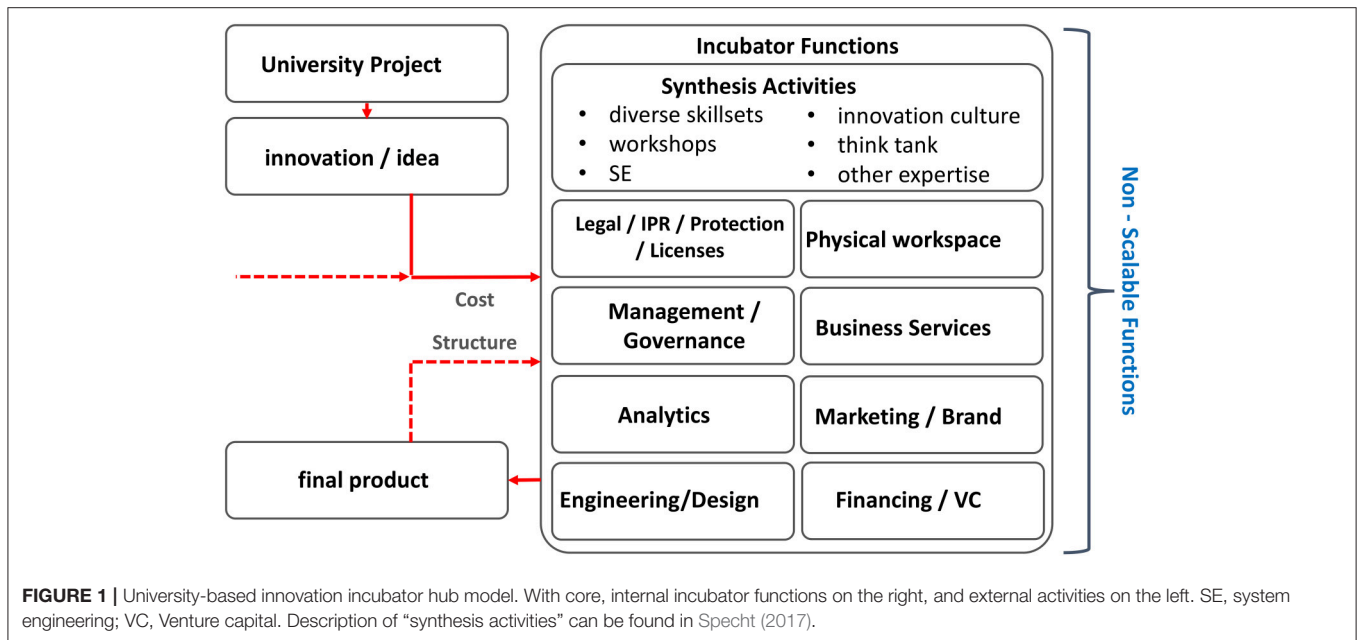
University Project

innovation / idea

Cost

Structure

final product

Incubator Functions

Synthesis Activities

- diverse skillsets
- workshops
- SE

- innovation culture
- think tank
- other expertise

Legal / IPR / Protection / Licenses

Physical workspace

Management / Governance

Business Services

Analytics

Marketing / Brand

Engineering/Design

Financing / VC

Non - Scalable Functions

FIGURE 1 | University-based innovation incubator hub model. With core, internal incubator functions on the right, and external activities on the left. SE, system engineering; VC, Venture capital. Description of "synthesis activities" can be found in Specht (2017).